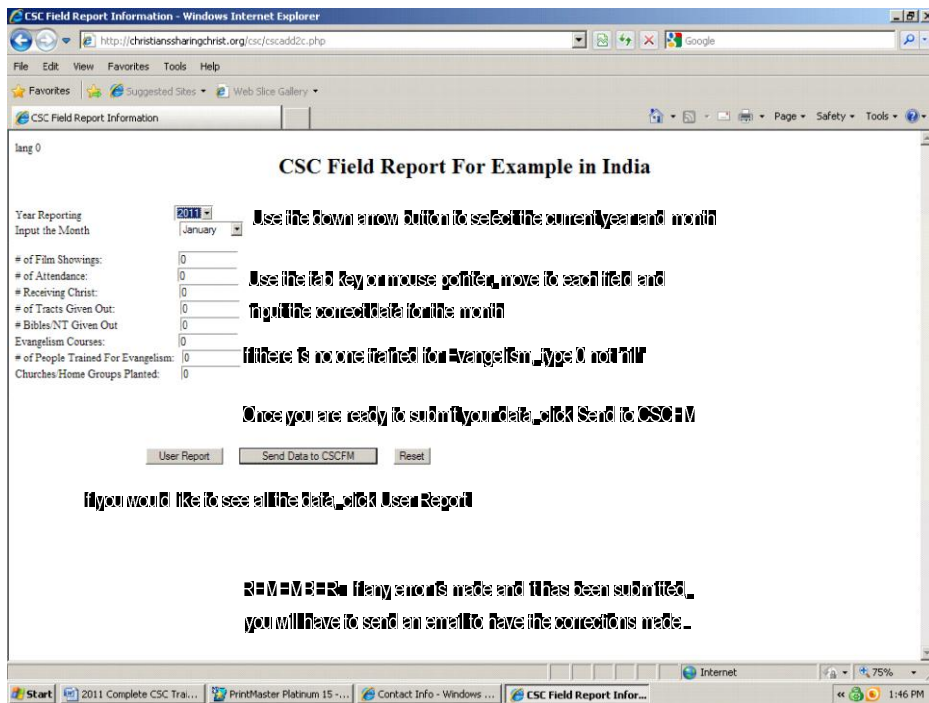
CSC Field Report Information - Windows Internet Explorer

http://christianssharingchrist.org/csc/cscadd2c.php

Google

File Edit View Favorites Tools Help

Favorites Suggested Sites Web Slice Gallery

CSC Field Report Information

Page Safety Tools

lang 0

CSC Field Report For Example in India

Year Reporting 2011
Input the Month January

Use the down arrow button to select the current year and month

# of Film Showings: 0
# of Attendance: 0
# Receiving Christ: 0
# of Tracts Given Out: 0
# Bibles/NT Given Out 0
Evangelism Courses: 0
# of People Trained For Evangelism: 0
Churches/Home Groups Planted: 0

Use the tab key or mouse pointer, move to each field and input the correct data for the month

If there is no one trained for Evangelism, type 0 not "nil"

Once you are ready to submit your data, click Send to CSCFM

User Report Send Data to CSCFM Reset

If you would like to see all the data, click User Report

REMEMBER: If any error is made and it has been submitted, you will have to send an email to have the corrections made.

Internet 75%

Start 2011 Complete CSC Trai... PrintMaster Platinum 15 -... Contact Info - Windows ... CSC Field Report Infor... 1:46 PM